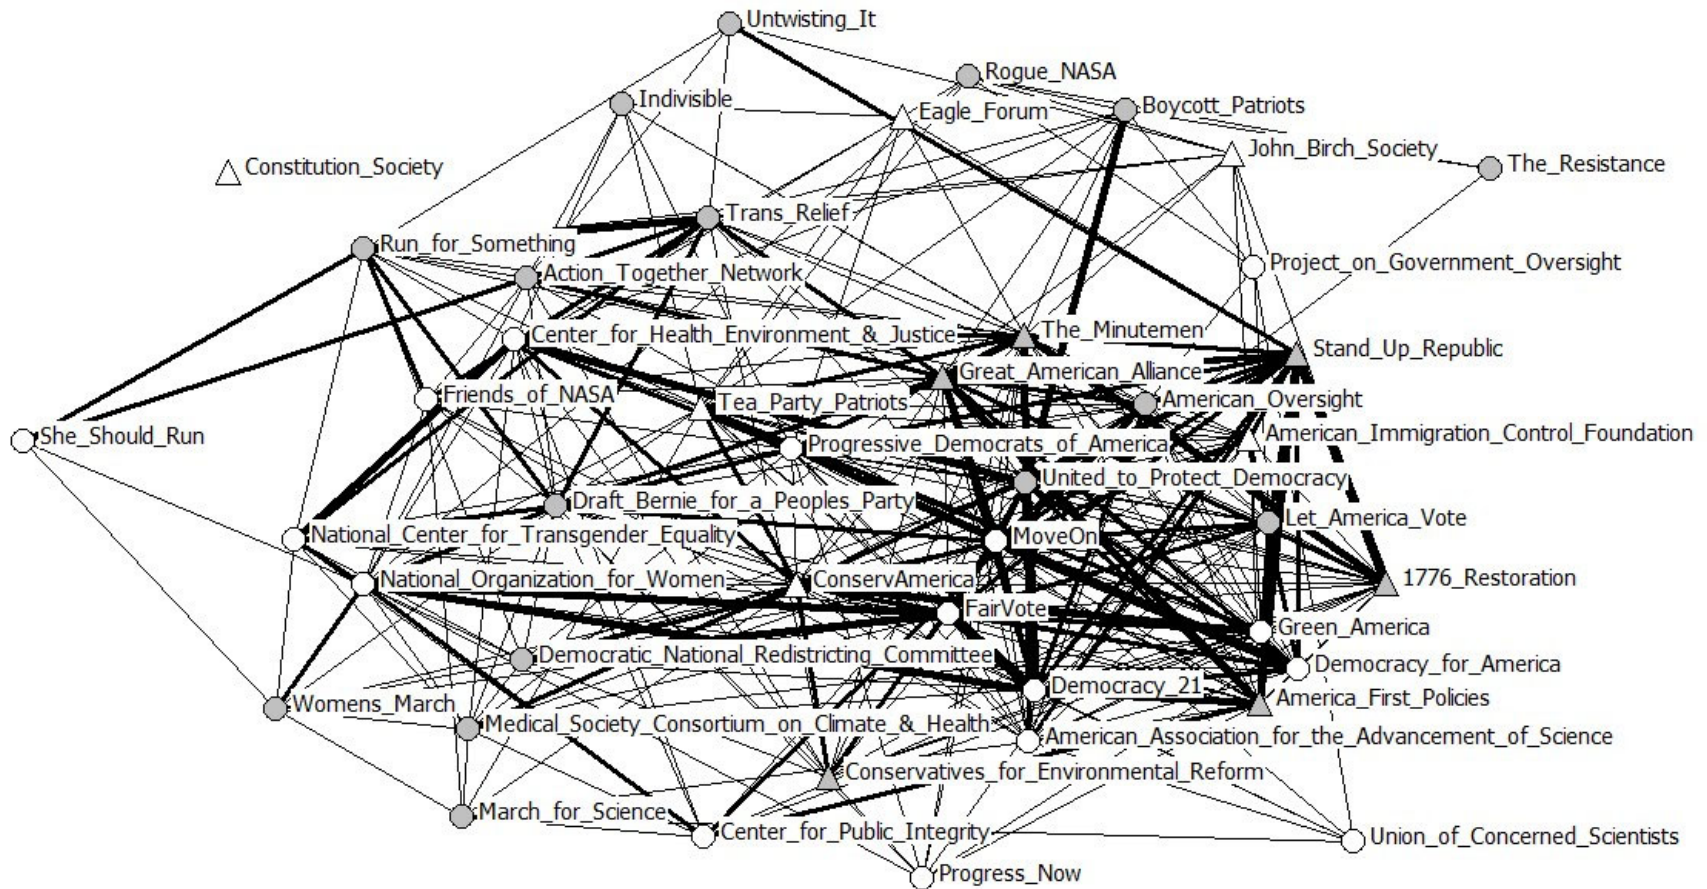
Untwisting_It
Rogue_NASA
Indivisible
Eagle_Forum
Boycott_Patriots
Constitution_Society
John_Birch_Society
The_Resistance
Trans_Relief
Run_for_Something
Project_on_Government_Oversight
Action_Together_Network
Center_for_Health_Environment_&_Justice
The_Minutemen
Stand_Up_Republic
Great_American_Alliance
Friends_of_NASA
Tea_Party_Patriots
American_Oversight
She_Should_Run
American_Immigration_Control_Foundation
Progressive_Democrats_of_America
United_to_Protect_Democracy
Draft_Bernie_for_a_Peoples_Party
Let_America_Vote
National_Center_for_Transgender_Equality
MoveOn
National_Organization_for_Women
ConservAmerica
1776_Restoration
FairVote
Green_America
Democratic_National_Redistricting_Committee
Democracy_for_America
Democracy_21
America_First_Policies
Womens_March
Medical_Society_Consortium_on_Climate_&_Health
American_Association_for_the_Advancement_of_Science
Conservatives_for_Environmental_Reform
March_for_Science
Center_for_Public_Integrity
Union_of_Concerned_Scientists
Progress_Now